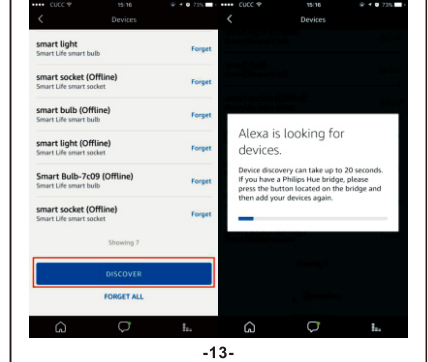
CUCC 15:16 73%

Devices

smart light
Smart Life smart bulb
Forget

smart socket (Offline)
Smart Life smart socket
Forget

smart bulb (Offline)
Smart Life smart bulb
Forget

smart light (Offline)
Smart Life smart socket
Forget

Smart Bulb-7c09 (Offline)
Smart Life smart bulb
Forget

smart socket (Offline)
Smart Life smart socket
Forget

Showing 7

DISCOVER

FORGET ALL

CUCC 15:16 73%

Devices

Alexa is looking for devices.

Device discovery can take up to 20 seconds. If you have a Philips Hue bridge, please press the button located on the bridge and then add your devices again.

-13-